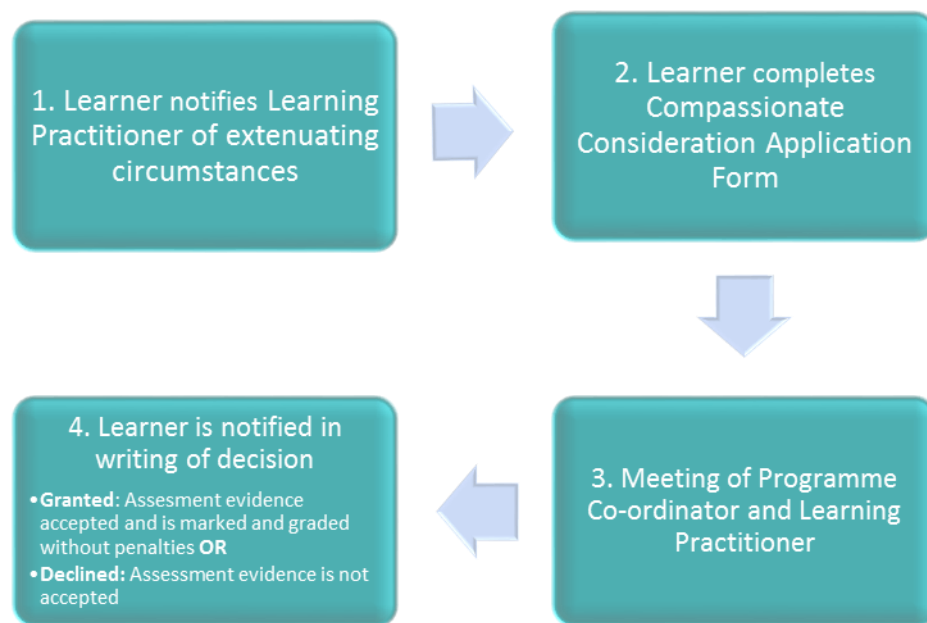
1. Learner notifies Learning Practitioner of extenuating circumstances

2. Learner completes Compassionate Consideration Application Form

3. Meeting of Programme Co-ordinator and Learning Practitioner

4. Learner is notified in writing of decision

• **Granted**: Assesment evidence accepted and is marked and graded without penalties **OR**
• **Declined:** Assessment evidence is not accepted